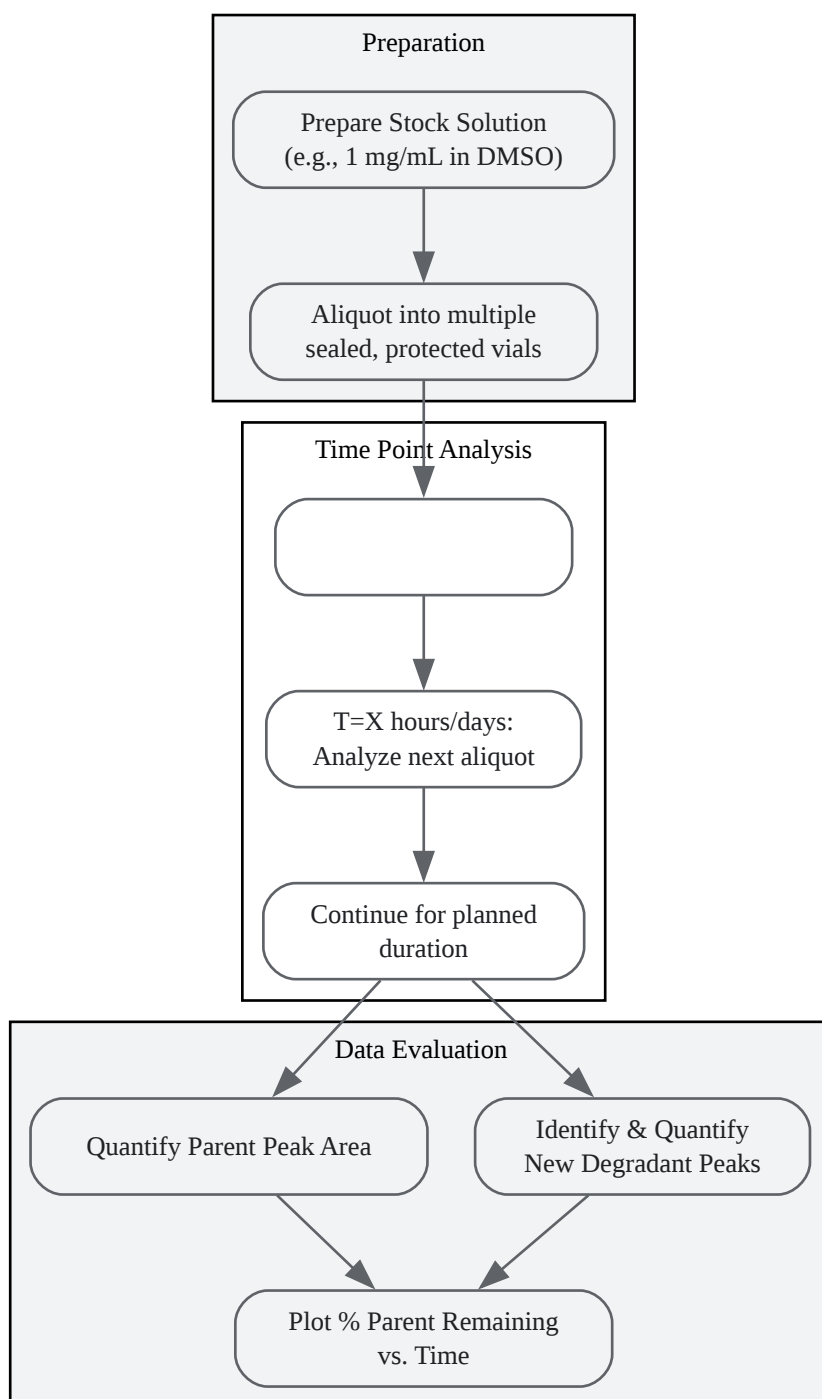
Preparation

Prepare Stock Solution (e.g., 1 mg/mL in DMSO)

Aliquot into multiple sealed, protected vials

Time Point Analysis

T=X hours/days: Analyze next aliquot

Continue for planned duration

Data Evaluation

Quantify Parent Peak Area

Identify & Quantify New Degradant Peaks

Plot % Parent Remaining vs. Time